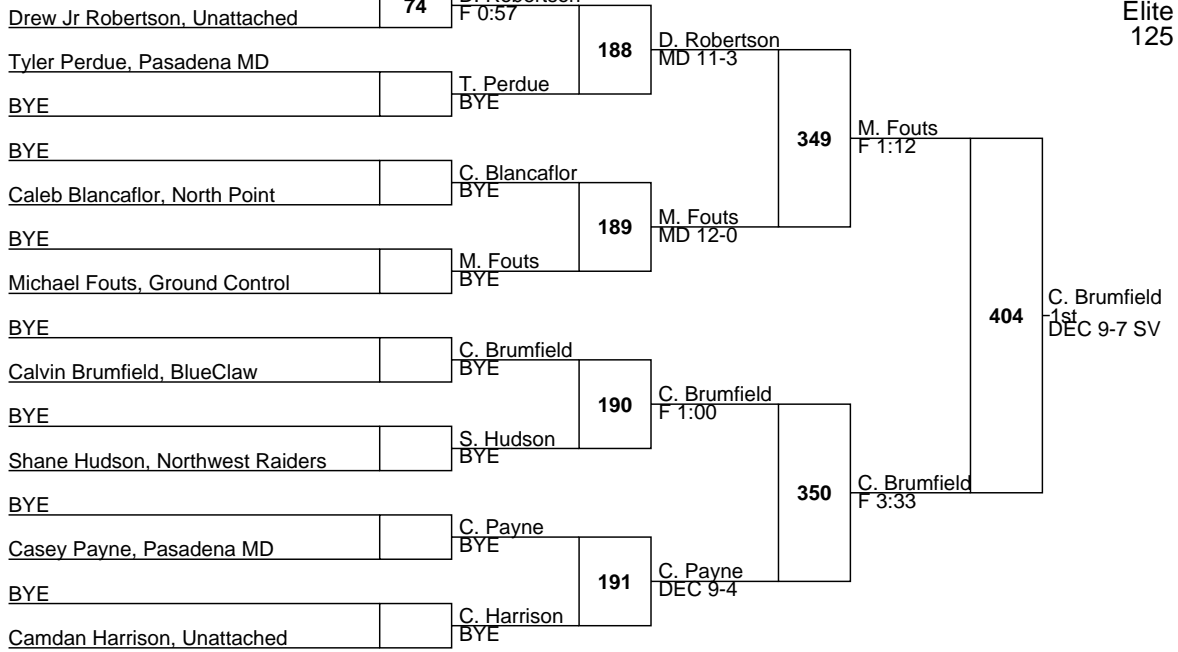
Elite
125

Drew Jr Robertson, Unattached
74
D. Robertson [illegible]
F 0:57
Tyler Perdue, Pasadena MD
BYE
T. Perdue
BYE
188
D. Robertson
MD 11-3
BYE
Caleb Blancaflor, North Point
C. Blancaflor
BYE
BYE
Michael Fouts, Ground Control
M. Fouts
BYE
189
M. Fouts
MD 12-0
349
M. Fouts
F 1:12
BYE
Calvin Brumfield, BlueClaw
C. Brumfield
BYE
BYE
Shane Hudson, Northwest Raiders
S. Hudson
BYE
190
C. Brumfield
F 1:00
BYE
Casey Payne, Pasadena MD
C. Payne
BYE
BYE
Camdan Harrison, Unattached
C. Harrison
BYE
191
C. Payne
DEC 9-4
350
C. Brumfield
F 3:33
404
C. Brumfield
1st
DEC 9-7 SV